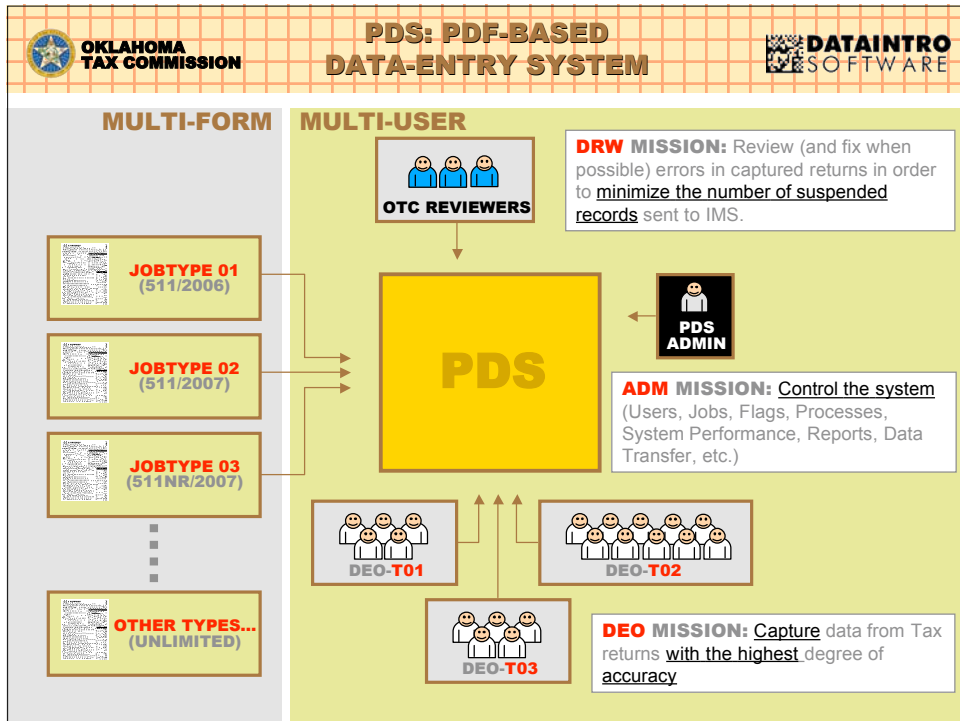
OKLAHOMA TAX COMMISSION

PDS: PDF-BASED DATA-ENTRY SYSTEM

DATAINTRO SOFTWARE

MULTI-FORM

MULTI-USER

OTC REVIEWERS

DRW MISSION: Review (and fix when possible) errors in captured returns in order to minimize the number of suspended records sent to IMS.

JOBTYPE 01 (511/2006)

JOBTYPE 02 (511/2007)

JOBTYPE 03 (511NR/2007)

OTHER TYPES... (UNLIMITED)

PDS

PDS ADMIN

ADM MISSION: Control the system (Users, Jobs, Flags, Processes, System Performance, Reports, Data Transfer, etc.)

DEO-T01

DEO-T02

DEO-T03

DEO MISSION: Capture data from Tax returns with the highest degree of accuracy